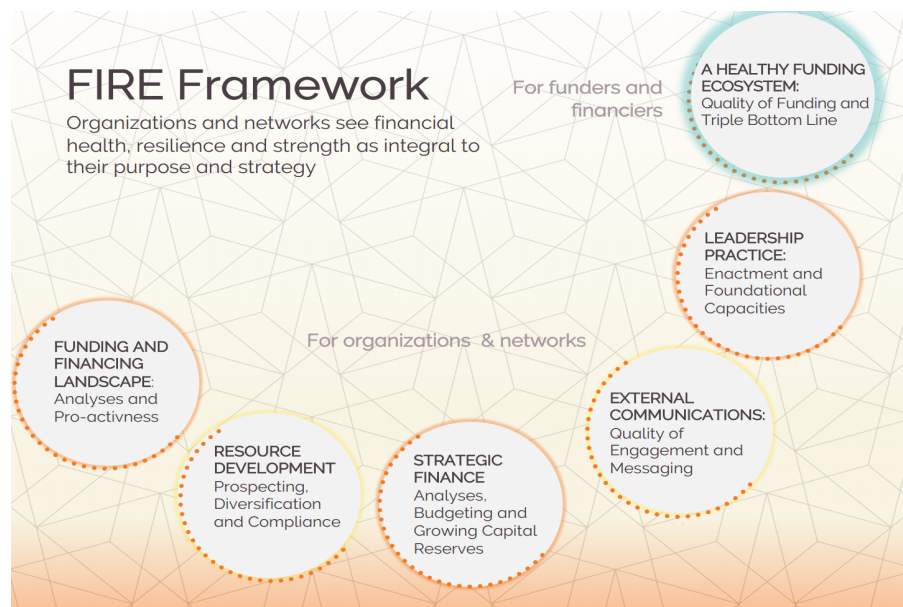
FIRE Framework

Organizations and networks see financial health, resilience and strength as integral to their purpose and strategy

For funders and financiers

A HEALTHY FUNDING ECOSYSTEM: Quality of Funding and Triple Bottom Line

LEADERSHIP PRACTICE: Enactment and Foundational Capacities

For organizations & networks

FUNDING AND FINANCING LANDSCAPE: Analyses and Pro-activness

EXTERNAL COMMUNICATIONS: Quality of Engagement and Messaging

RESOURCE DEVELOPMENT Prospecting, Diversification and Compliance

STRATEGIC FINANCE Analyses, Budgeting and Growing Capital Reserves